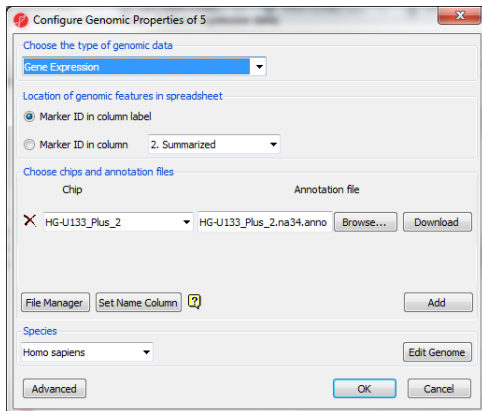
Configure Genomic Properties of 5

Choose the type of genomic data

Gene Expression

Location of genomic features in spreadsheet

Marker ID in column label

Marker ID in column 2. Summarized

Choose chips and annotation files

Chip Annotation file

HG-U133_Plus_2 HG-U133_Plus_2.na34.anno Browse... Download

File Manager Set Name Column ? Add

Species

Homo sapiens Edit Genome

Advanced OK Cancel